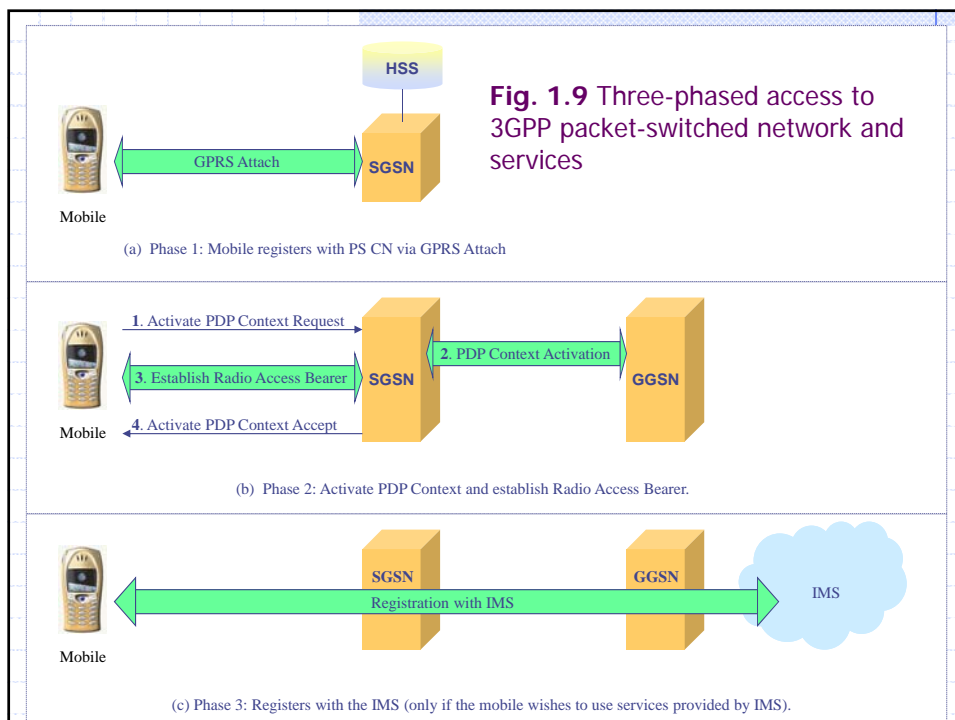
HSS

Fig. 1.9 Three-phased access to 3GPP packet-switched network and services

GPRS Attach

SGSN

Mobile

(a) Phase 1: Mobile registers with PS CN via GPRS Attach

1. Activate PDP Context Request

2. PDP Context Activation

3. Establish Radio Access Bearer

SGSN

GGSN

Mobile

4. Activate PDP Context Accept

(b) Phase 2: Activate PDP Context and establish Radio Access Bearer.

SGSN

GGSN

IMS

Registration with IMS

Mobile

(c) Phase 3: Registers with the IMS (only if the mobile wishes to use services provided by IMS).